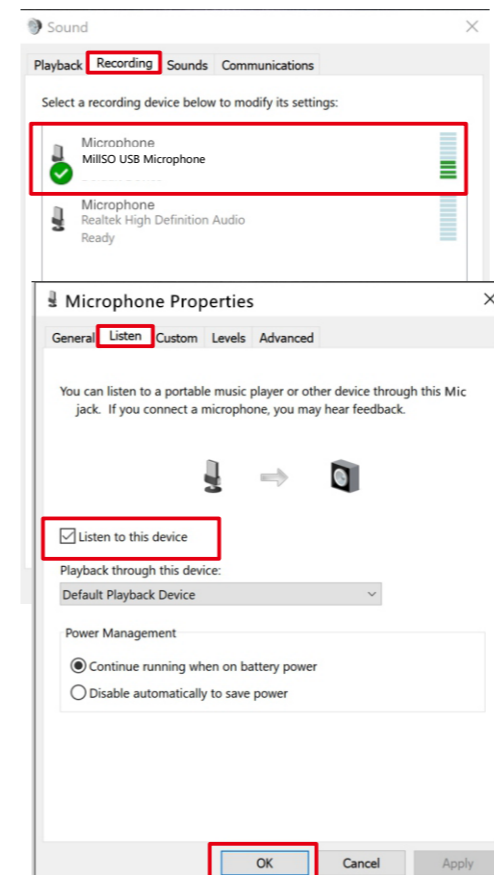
Sound

Playback Recording Sounds Communications

Select a recording device below to modify its settings:

Microphone
MillSO USB Microphone
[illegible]

Microphone
Realtek High Definition Audio
Ready

Microphone Properties

General Listen Custom Levels Advanced

You can listen to a portable music player or other device through this Mic jack. If you connect a microphone, you may hear feedback.

Listen to this device

Playback through this device:
Default Playback Device

Power Management
Continue running when on battery power
Disable automatically to save power

OK Cancel Apply